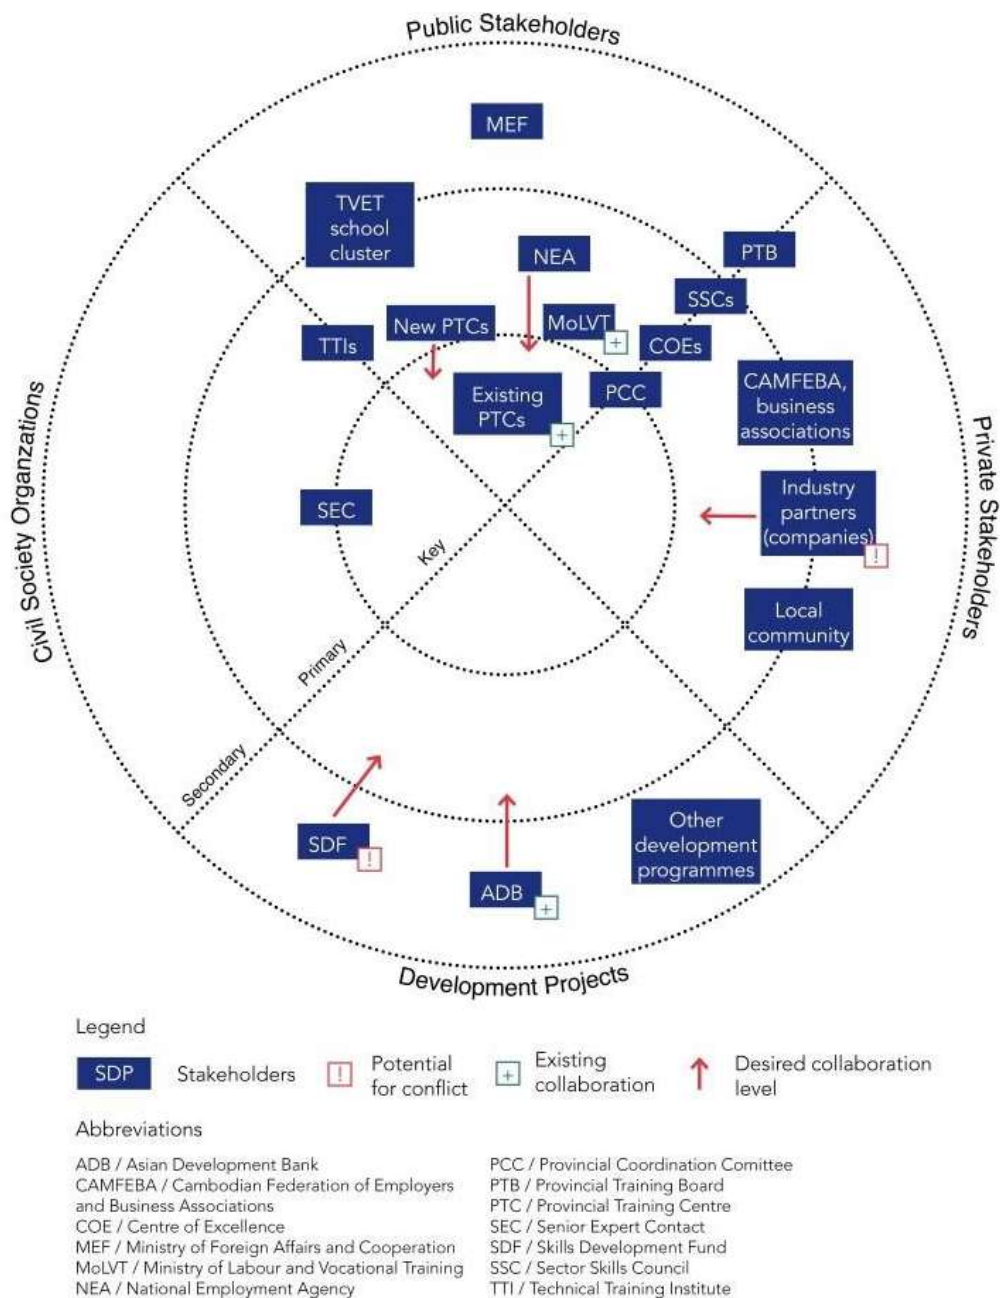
Public Stakeholders

MEF

TVET school cluster

NEA

PTB

SSCs

New PTCs

MoLVT

COEs

TTIs

Existing PTCs

PCC

CAMFEBA, business associations

Civil Society Organizations

Private Stakeholders

SEC

Industry partners (companies)

Key

Local community

Primary

Secondary

SDF

Other development programmes

ADB

Development Projects

Legend

SDP Stakeholders

Potential for conflict

Existing collaboration

Desired collaboration level

Abbreviations

ADB / Asian Development Bank
CAMFEBA / Cambodian Federation of Employers and Business Associations
COE / Centre of Excellence
MEF / Ministry of Foreign Affairs and Cooperation
MoLVT / Ministry of Labour and Vocational Training
NEA / National Employment Agency

PCC / Provincial Coordination Comittee
PTB / Provincial Training Board
PTC / Provincial Training Centre
SEC / Senior Expert Contact
SDF / Skills Development Fund
SSC / Sector Skills Council
TTI / Technical Training Institute